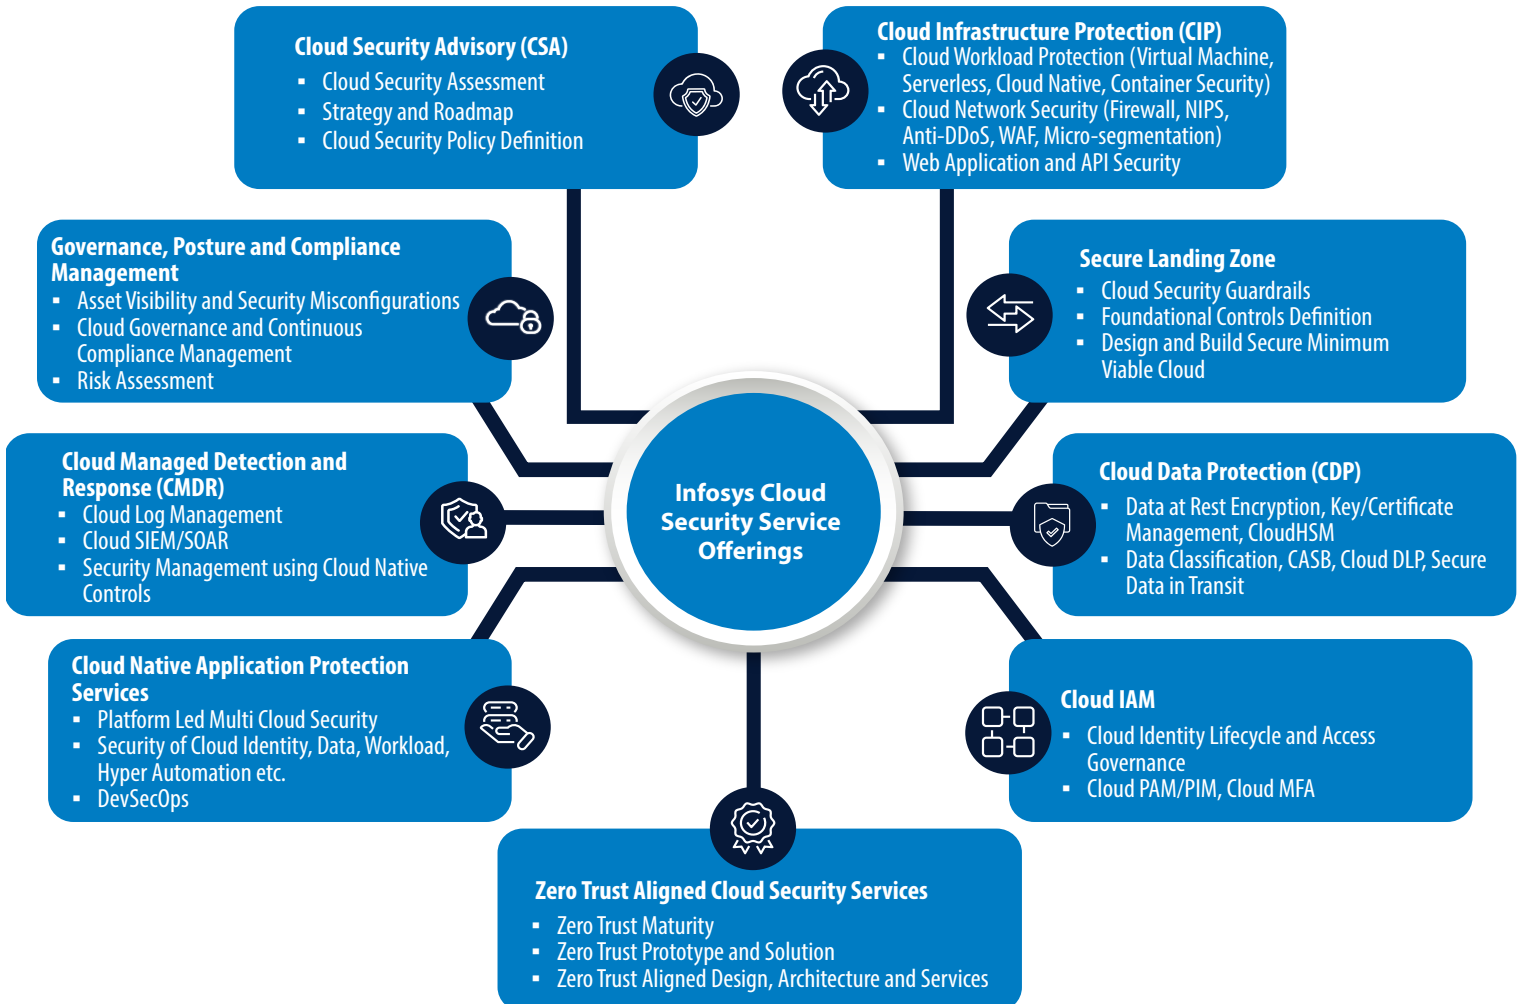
Cloud Security Advisory (CSA)
- Cloud Security Assessment
- Strategy and Roadmap
- Cloud Security Policy Definition

Cloud Infrastructure Protection (CIP)
- Cloud Workload Protection (Virtual Machine, Serverless, Cloud Native, Container Security)
- Cloud Network Security (Firewall, NIPS, Anti-DDoS, WAF, Micro-segmentation)
- Web Application and API Security

Governance, Posture and Compliance Management
- Asset Visibility and Security Misconfigurations
- Cloud Governance and Continuous Compliance Management
- Risk Assessment

Secure Landing Zone
- Cloud Security Guardrails
- Foundational Controls Definition
- Design and Build Secure Minimum Viable Cloud

Cloud Managed Detection and Response (CMDR)
- Cloud Log Management
- Cloud SIEM/SOAR
- Security Management using Cloud Native Controls

Infosys Cloud Security Service Offerings

Cloud Data Protection (CDP)
- Data at Rest Encryption, Key/Certificate Management, CloudHSM
- Data Classification, CASB, Cloud DLP, Secure Data in Transit

Cloud Native Application Protection Services
- Platform Led Multi Cloud Security
- Security of Cloud Identity, Data, Workload, Hyper Automation etc.
- DevSecOps

Cloud IAM
- Cloud Identity Lifecycle and Access Governance
- Cloud PAM/PIM, Cloud MFA

Zero Trust Aligned Cloud Security Services
- Zero Trust Maturity
- Zero Trust Prototype and Solution
- Zero Trust Aligned Design, Architecture and Services